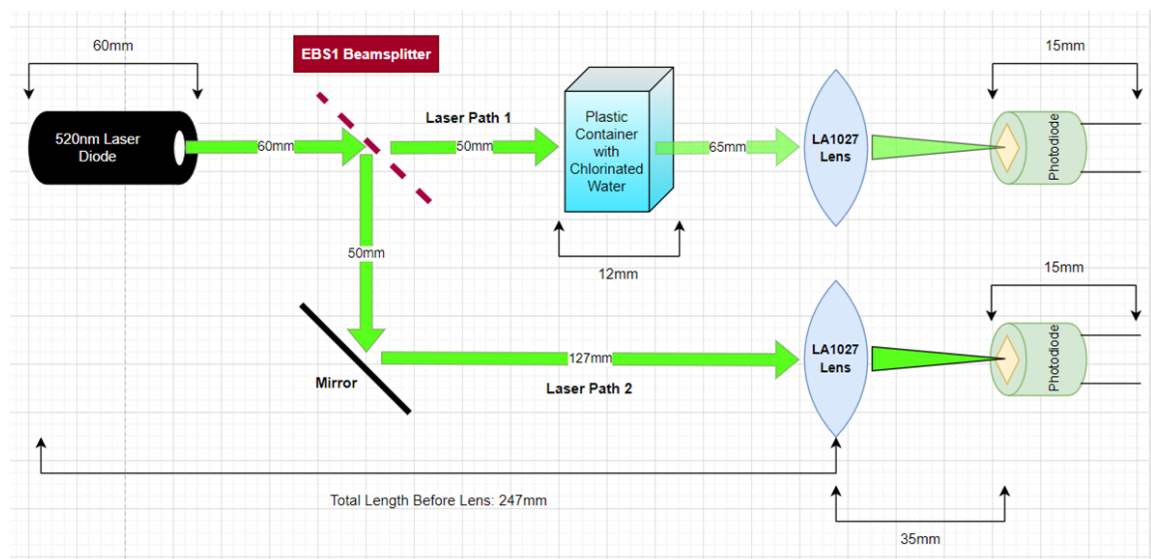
60mm

EBS1 Beamsplitter

15mm

520nm Laser Diode

60mm

Laser Path 1

50mm

Plastic Container with Chlorinated Water

65mm

LA1027 Lens

Photodiode

50mm

12mm

15mm

Mirror

127mm

LA1027 Lens

Photodiode

Laser Path 2

Total Length Before Lens: 247mm

35mm